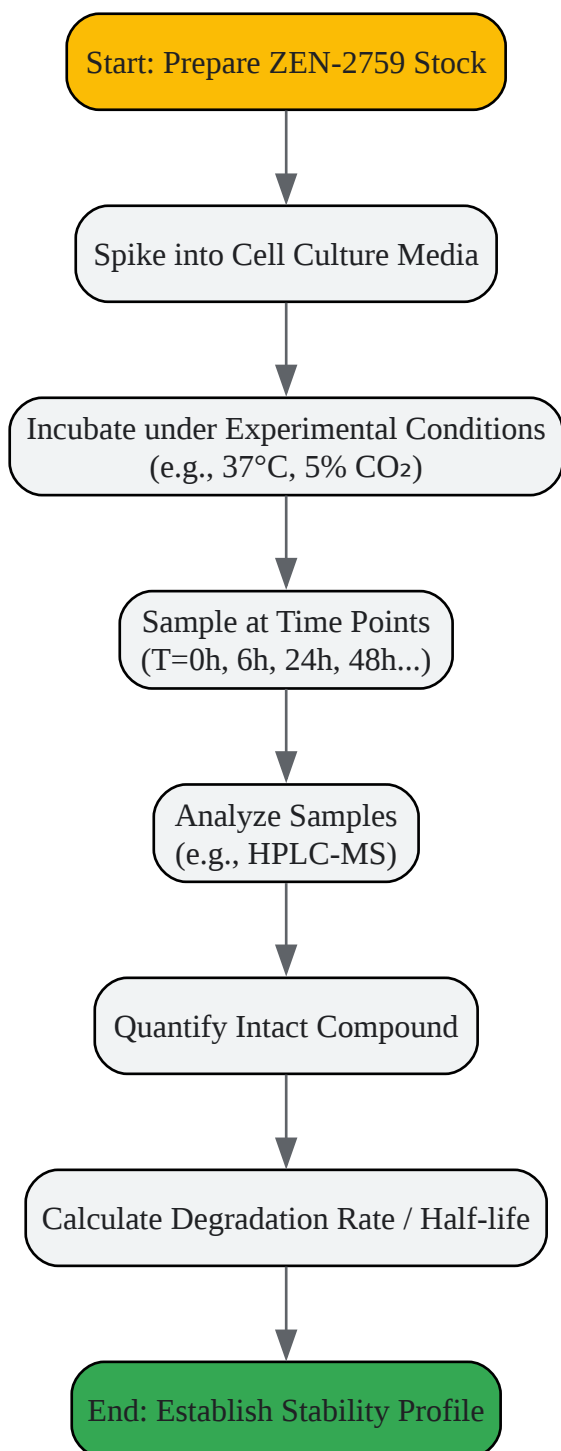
Start: Prepare ZEN-2759 Stock

Spike into Cell Culture Media

Incubate under Experimental Conditions (e.g., 37°C, 5% $CO_2$)

Sample at Time Points (T=0h, 6h, 24h, 48h...)

Analyze Samples (e.g., HPLC-MS)

Quantify Intact Compound

Calculate Degradation Rate / Half-life

End: Establish Stability Profile